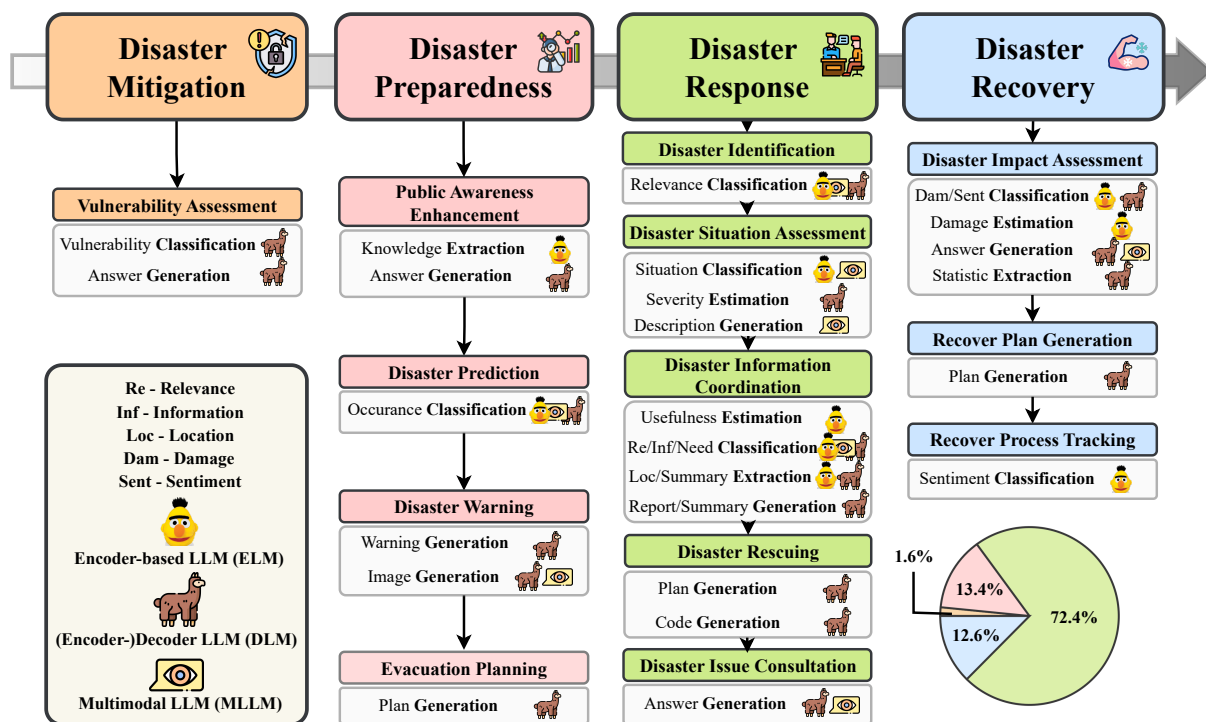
Disaster Mitigation

Disaster Preparedness

Disaster Response

Disaster Recovery

Vulnerability Assessment

Vulnerability Classification
Answer Generation

Public Awareness Enhancement

Knowledge Extraction
Answer Generation

Disaster Prediction

Occurance Classification

Disaster Warning

Warning Generation
Image Generation

Evacuation Planning

Plan Generation

Disaster Identification

Relevance Classification

Disaster Situation Assessment

Situation Classification
Severity Estimation
Description Generation

Disaster Information Coordination

Usefulness Estimation
Re/Inf/Need Classification
Loc/Summary Extraction
Report/Summary Generation

Disaster Rescuing

Plan Generation
Code Generation

Disaster Issue Consultation

Answer Generation

Disaster Impact Assessment

Dam/Sent Classification
Damage Estimation
Answer Generation
Statistic Extraction

Recover Plan Generation

Plan Generation

Recover Process Tracking

Sentiment Classification

Re - Relevance
Inf - Information
Loc - Location
Dam - Damage
Sent - Sentiment

Encoder-based LLM (ELM)

(Encoder-)Decoder LLM (DLM)

Multimodal LLM (MLLM)

1.6%
13.4%
12.6%
72.4%